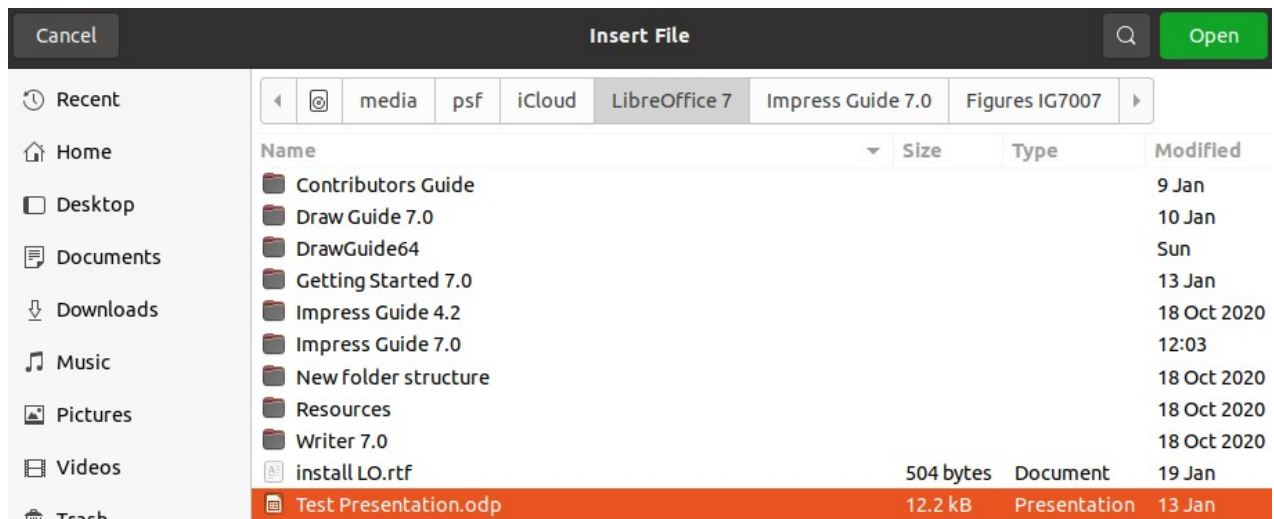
Cancel Insert File Open

Recent
Home
Desktop
Documents
Downloads
Music
Pictures
Videos
Trash

media | psf | iCloud | LibreOffice 7 | Impress Guide 7.0 | Figures IG7007

| Name | Size | Type | Modified |
|---|---|---|---|
| Contributors Guide | | | 9 Jan |
| Draw Guide 7.0 | | | 10 Jan |
| DrawGuide64 | | | Sun |
| Getting Started 7.0 | | | 13 Jan |
| Impress Guide 4.2 | | | 18 Oct 2020 |
| Impress Guide 7.0 | | | 12:03 |
| New folder structure | | | 18 Oct 2020 |
| Resources | | | 18 Oct 2020 |
| Writer 7.0 | | | 18 Oct 2020 |
| install LO.rtf | 504 bytes | Document | 19 Jan |
| Test Presentation.odp | 12.2 kB | Presentation | 13 Jan |